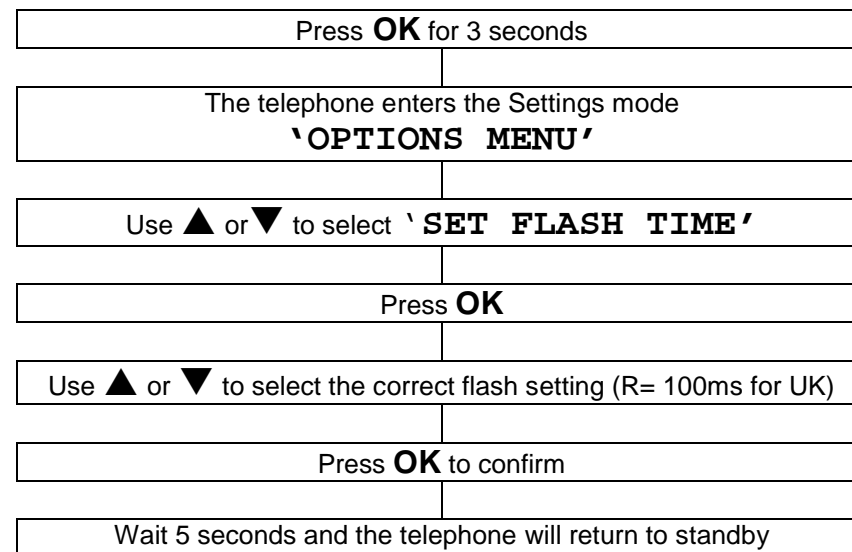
Press **OK** for 3 seconds

The telephone enters the Settings mode
**'OPTIONS MENU'**

Use ▲ or ▼ to select **'SET FLASH TIME'**

Press **OK**

Use ▲ or ▼ to select the correct flash setting (R= 100ms for UK)

Press **OK** to confirm

Wait 5 seconds and the telephone will return to standby